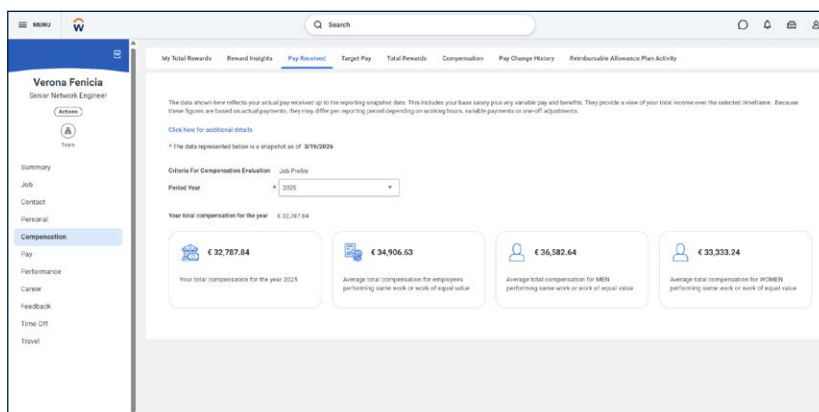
MENU

Search

Verona Fenicia
Senior Network Engineer
Actions
Tools

Summary
Job
Contact
Personal
Compensation
Pay
Performance
Career
Feedback
Time Off
Travel

My Total Rewards | Reward Insights | Pay Received | Target Pay | Total Rewards | Compensation | Pay Change History | Reimbursable Allowance Plan Activity

The data shown here reflects your actual pay received up to the reporting snapshot date. This includes your base salary plus any variable pay and benefits. They provide a view of your total income over the selected timeframe. Because these figures are based on actual payments, they may differ per reporting period depending on working hours, variable payments or one-off adjustments.

Click here for additional details

* The data represented below is a snapshot as of 3/16/2026

Criteria For Compensation Evaluation Job Profile
Period Year * 2025

Your total compensation for the year € 32,787.84

€ 32,787.84
Your total compensation for the year 2025

€ 34,906.63
Average total compensation for employees performing same work or work of equal value

€ 36,582.64
Average total compensation for MEN performing same work or work of equal value

€ 33,333.24
Average total compensation for WOMEN performing same work or work of equal value